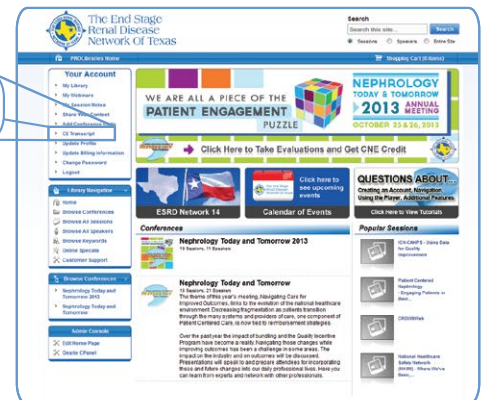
The End Stage Renal Disease Network Of Texas

Search

Search this site...

Search

Sessions Speakers Entire Site

PROLibraries Home

Shopping Cart (0 items)

Your Account

My Library

My Webinars

My Session Notes

Share Web Content

Add Conference Credit

CE Transcript

Update Profile

Update Billing Information

Change Password

Logout

WE ARE ALL A PIECE OF THE PATIENT ENGAGEMENT PUZZLE

NEPHROLOGY TODAY & TOMORROW 2013 ANNUAL MEETING OCTOBER 25 & 26, 2013

Click Here to Take Evaluations and Get CNE Credit

Library Navigation

Home

Browse Conferences

Browse All Sessions

Browse All Speakers

Browse Keywords

Online Specials

Customer Support

ESRD Network 14

Click here to see upcoming events

Calendar of Events

QUESTIONS ABOUT...

Creating an Account, Navigation, Using the Player, Additional Features.

Click Here to View Tutorials

Conferences

Nephrology Today and Tomorrow 2013

19 Sessions, 11 Speakers

Browse Conferences

Nephrology Today and Tomorrow 2013

Nephrology Today and Tomorrow 2012

Nephrology Today and Tomorrow 2012

10 Sessions, 21 Speakers

The theme of this year's meeting, Navigating Care for Improved Outcomes, links to the evolution of the national healthcare environment. Decreasing fragmentation as patients transition through the many systems and providers of care, one component of Patient Centered Care, is now tied to reimbursement strategies.

Over the past year the impact of bundling and the Quality Incentive Program have become a reality. Navigating these changes while improving outcomes has been a challenge in some areas. The impact on the industry and on outcomes will be discussed. Presentations will speak to and prepare attendees for incorporating these and future changes into our daily professional lives. Here you can learn from experts and network with other professionals.

Admin Console

Edit Home Page

Create CPanel

Popular Sessions

ICH-CAHPS - Using Data for Quality Improvement

Patient Centered Nephrology - Engaging Patients in Basic...

CROWNWeb

National Healthcare Safety Network (NHSN) - Where We've Been,...